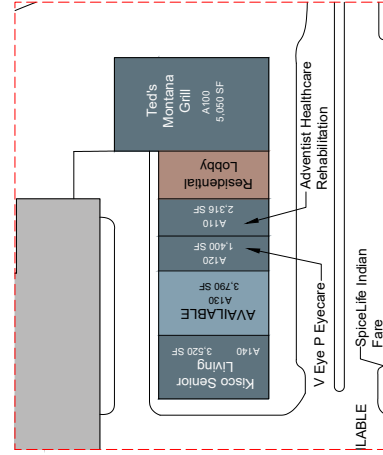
Ted's Montana Grill
A100
5,050 SF

Residential Lobby

A110
2,316 SF

A120
1,400 SF

AVAILABLE
A130
3,790 SF

Kisco Senior Living
A140
3,520 SF

Adventist Healthcare Rehabilitation

V Eye P Eyecare

SpiceLife Indian Fare

ILABLE